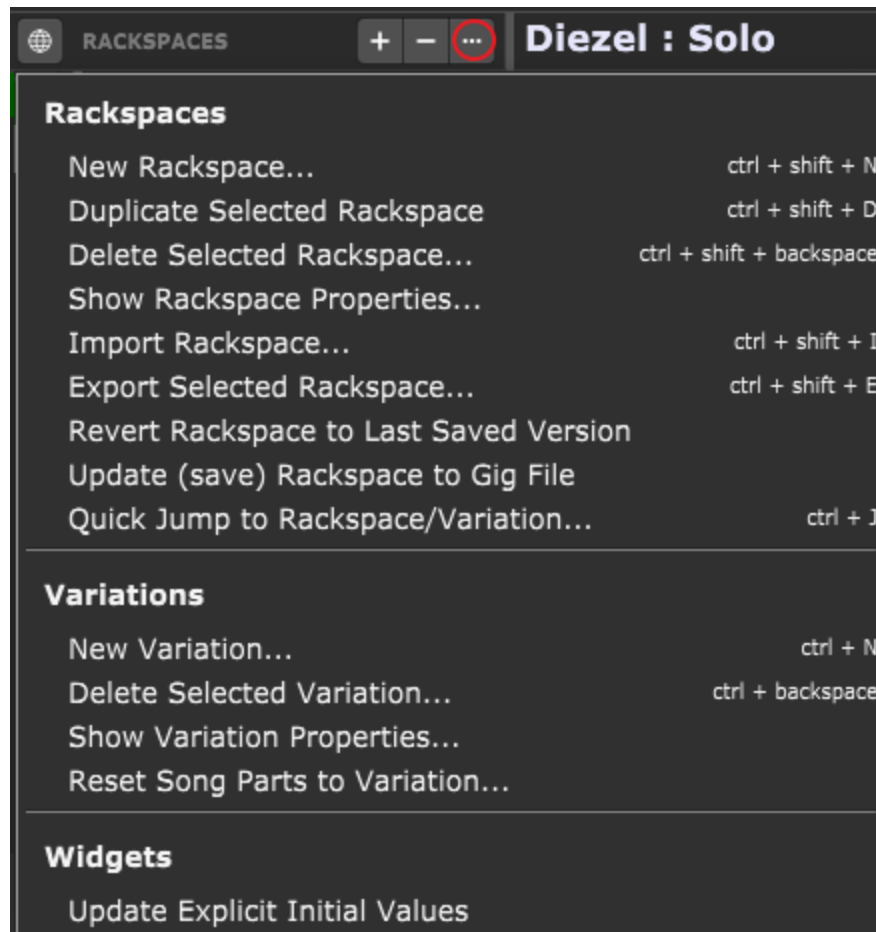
RACKSPACES + − ··· Diezel : Solo

Rackspaces

New Rackspace... ctrl + shift + N
Duplicate Selected Rackspace ctrl + shift + D
Delete Selected Rackspace... ctrl + shift + backspace
Show Rackspace Properties...
Import Rackspace... ctrl + shift + I
Export Selected Rackspace... ctrl + shift + E
Revert Rackspace to Last Saved Version
Update (save) Rackspace to Gig File
Quick Jump to Rackspace/Variation... ctrl + J

Variations

New Variation... ctrl + N
Delete Selected Variation... ctrl + backspace
Show Variation Properties...
Reset Song Parts to Variation...

Widgets

Update Explicit Initial Values